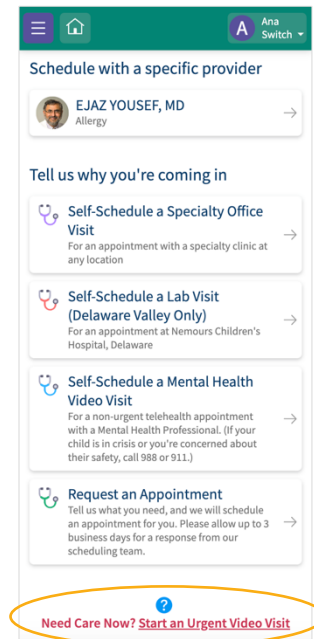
A Ana Switch

Schedule with a specific provider

EJAZ YOUSEF, MD
Allergy

Tell us why you're coming in

Self-Schedule a Specialty Office Visit
For an appointment with a specialty clinic at any location

Self-Schedule a Lab Visit (Delaware Valley Only)
For an appointment at Nemours Children's Hospital, Delaware

Self-Schedule a Mental Health Video Visit
For a non-urgent telehealth appointment with a Mental Health Professional. (If your child is in crisis or you're concerned about their safety, call 988 or 911.)

Request an Appointment
Tell us what you need, and we will schedule an appointment for you. Please allow up to 3 business days for a response from our scheduling team.

?
Need Care Now? Start an Urgent Video Visit